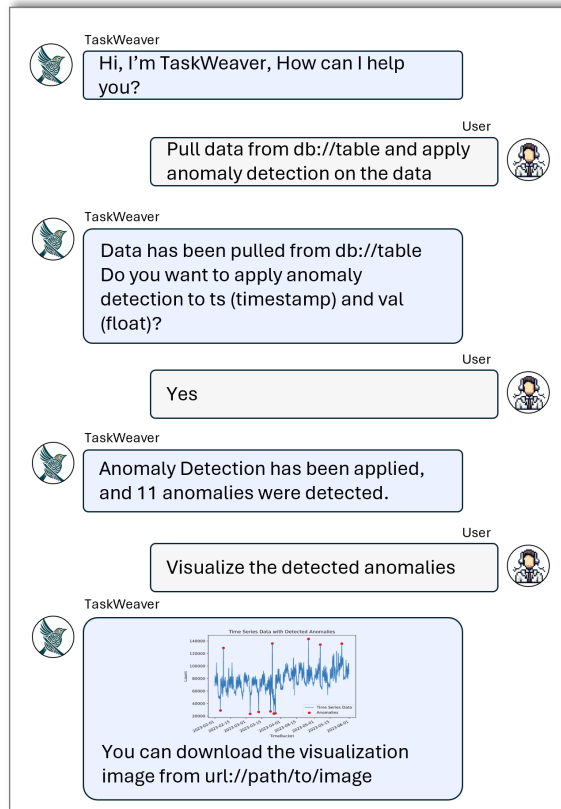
TaskWeaver

Hi, I'm TaskWeaver, How can I help you?

User

Pull data from db://table and apply anomaly detection on the data

TaskWeaver

Data has been pulled from db://table
Do you want to apply anomaly detection to ts (timestamp) and val (float)?

User

Yes

TaskWeaver

Anomaly Detection has been applied, and 11 anomalies were detected.

User

Visualize the detected anomalies

TaskWeaver

Time Series Data with Detected Anomalies

140000
120000
100000
80000
60000
40000
20000

Count

2023-02-01 2023-02-15 2023-03-01 2023-03-15 2023-04-01 2023-04-15 2023-05-01 2023-05-15 2023-06-01

TimeBucket

Time Series Data
Anomalies

You can download the visualization image from url://path/to/image